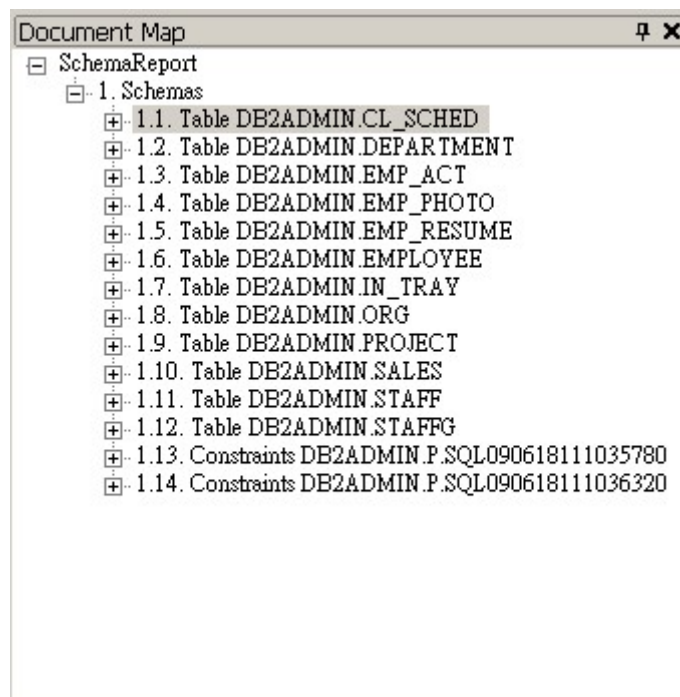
Document Map

SchemaReport
1. Schemas
1.1. Table DB2ADMIN.CL_SCHED
1.2. Table DB2ADMIN.DEPARTMENT
1.3. Table DB2ADMIN.EMP_ACT
1.4. Table DB2ADMIN.EMP_PHOTO
1.5. Table DB2ADMIN.EMP_RESUME
1.6. Table DB2ADMIN.EMPLOYEE
1.7. Table DB2ADMIN.IN_TRAY
1.8. Table DB2ADMIN.ORG
1.9. Table DB2ADMIN.PROJECT
1.10. Table DB2ADMIN.SALES
1.11. Table DB2ADMIN.STAFF
1.12. Table DB2ADMIN.STAFFG
1.13. Constraints DB2ADMIN.P.SQL090618111035780
1.14. Constraints DB2ADMIN.P.SQL090618111036320